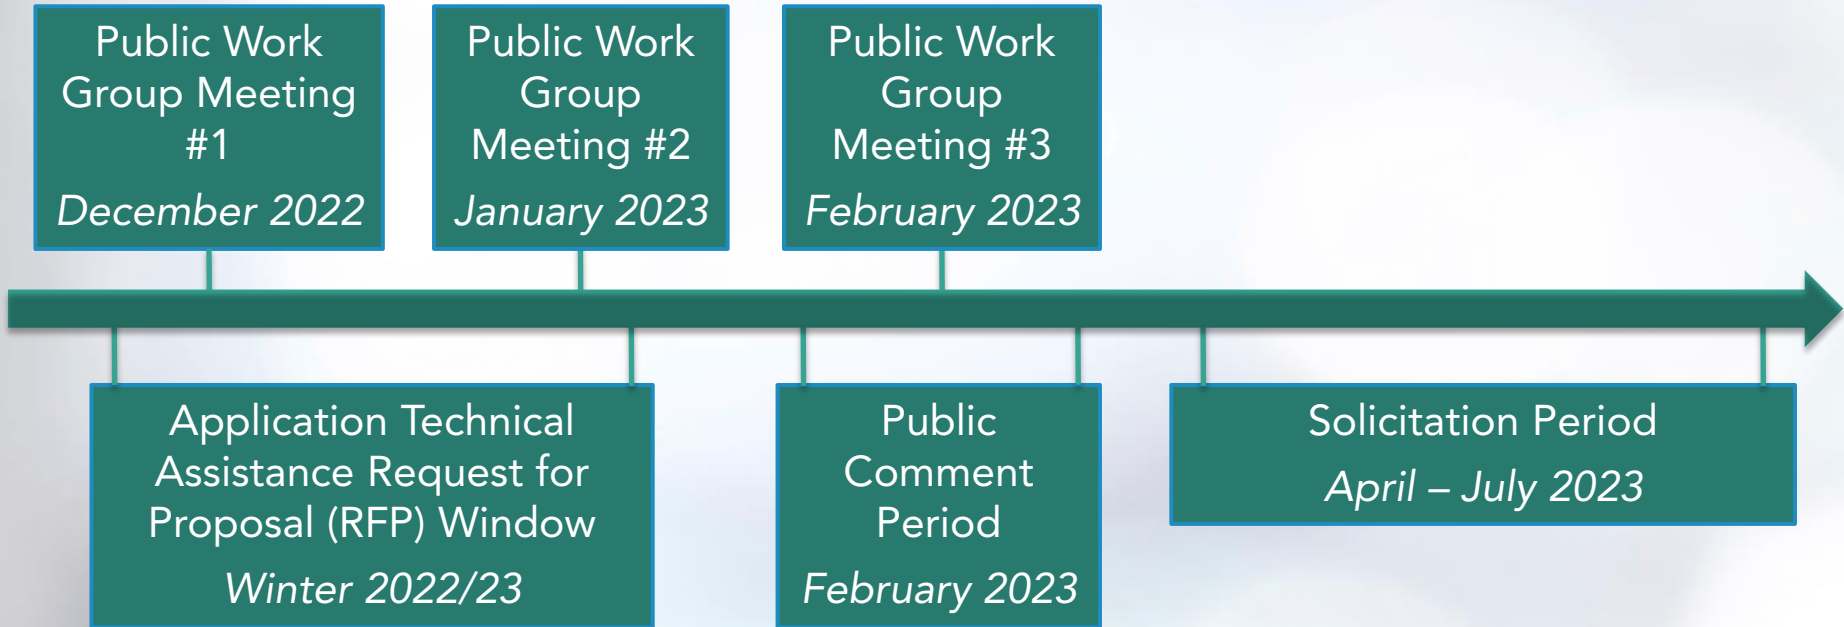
Public Work Group Meeting #1
December 2022

Public Work Group Meeting #2
January 2023

Public Work Group Meeting #3
February 2023

Application Technical Assistance Request for Proposal (RFP) Window
Winter 2022/23

Public Comment Period
February 2023

Solicitation Period
April – July 2023